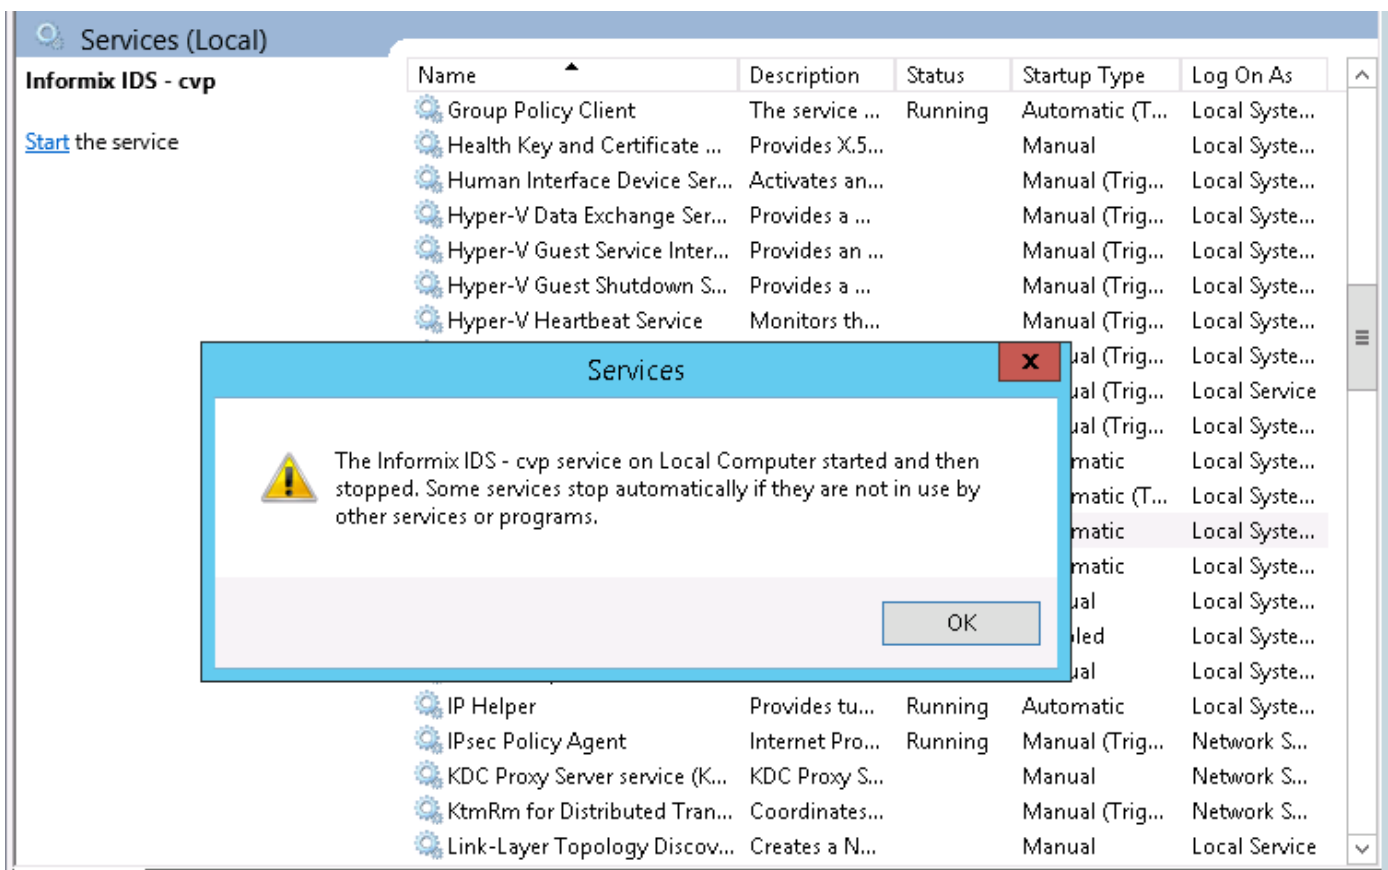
Services (Local)

Informix IDS - cvp

Start the service

| Name | Description | Status | Startup Type | Log On As |
|---|---|---|---|---|
| Group Policy Client | The service ... | Running | Automatic (T... | Local Syste... |
| Health Key and Certificate ... | Provides X.5... | | Manual | Local Syste... |
| Human Interface Device Ser... | Activates an... | | Manual (Trig... | Local Syste... |
| Hyper-V Data Exchange Ser... | Provides a ... | | Manual (Trig... | Local Syste... |
| Hyper-V Guest Service Inter... | Provides an ... | | Manual (Trig... | Local Syste... |
| Hyper-V Guest Shutdown S... | Provides a ... | | Manual (Trig... | Local Syste... |
| Hyper-V Heartbeat Service | Monitors th... | | Manual (Trig... | Local Syste... |
| | | | ual (Trig... | Local Syste... |
| | | | ual (Trig... | Local Service |
| | | | ual (Trig... | Local Syste... |
| | | | matic | Local Syste... |
| | | | matic (T... | Local Syste... |
| | | | matic | Local Syste... |
| | | | matic | Local Syste... |
| | | | ual | Local Syste... |
| | | | led | Local Syste... |
| | | | ual | Local Syste... |
| IP Helper | Provides tu... | Running | Automatic | Local Syste... |
| IPsec Policy Agent | Internet Pro... | Running | Manual (Trig... | Network S... |
| KDC Proxy Server service (K... | KDC Proxy S... | | Manual | Network S... |
| KtmRm for Distributed Tran... | Coordinates... | | Manual (Trig... | Network S... |
| Link-Layer Topology Discov... | Creates a N... | | Manual | Local Service |

Services

The Informix IDS - cvp service on Local Computer started and then stopped. Some services stop automatically if they are not in use by other services or programs.

OK